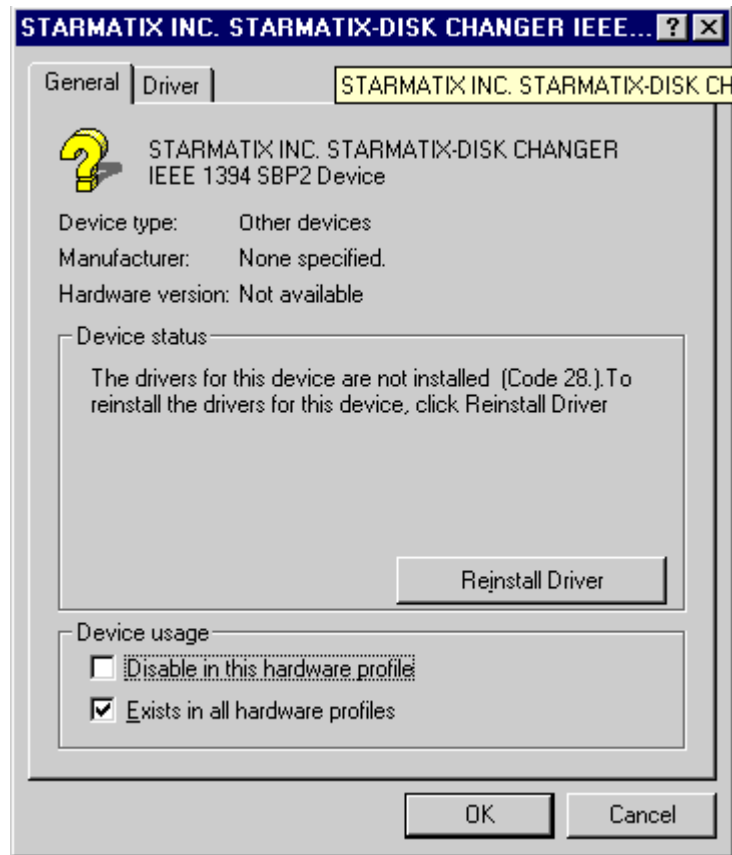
STARMATIX INC. STARMATIX-DISK CHANGER IEEE... ? ×

General | Driver | STARMATIX INC. STARMATIX-DISK CH

STARMATIX INC. STARMATIX-DISK CHANGER IEEE 1394 SBP2 Device

Device type: Other devices
Manufacturer: None specified.
Hardware version: Not available

Device status

The drivers for this device are not installed (Code 28.).To reinstall the drivers for this device, click Reinstall Driver

Reinstall Driver

Device usage

☐ Disable in this hardware profile
☑ Exists in all hardware profiles

OK Cancel